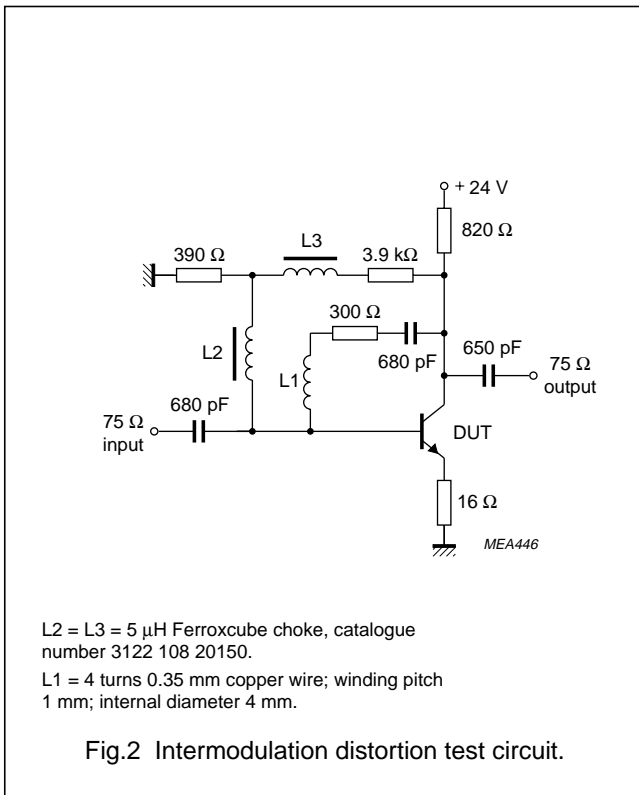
+ 24 V

820 Ω

390 Ω

L3

3.9 kΩ

300 Ω

L2

680 pF

650 pF

75 Ω
output

L1

75 Ω
input

680 pF

DUT

16 Ω

MEA446

L2 = L3 = 5 μH Ferroxcube choke, catalogue number 3122 108 20150.

L1 = 4 turns 0.35 mm copper wire; winding pitch 1 mm; internal diameter 4 mm.

Fig.2 Intermodulation distortion test circuit.